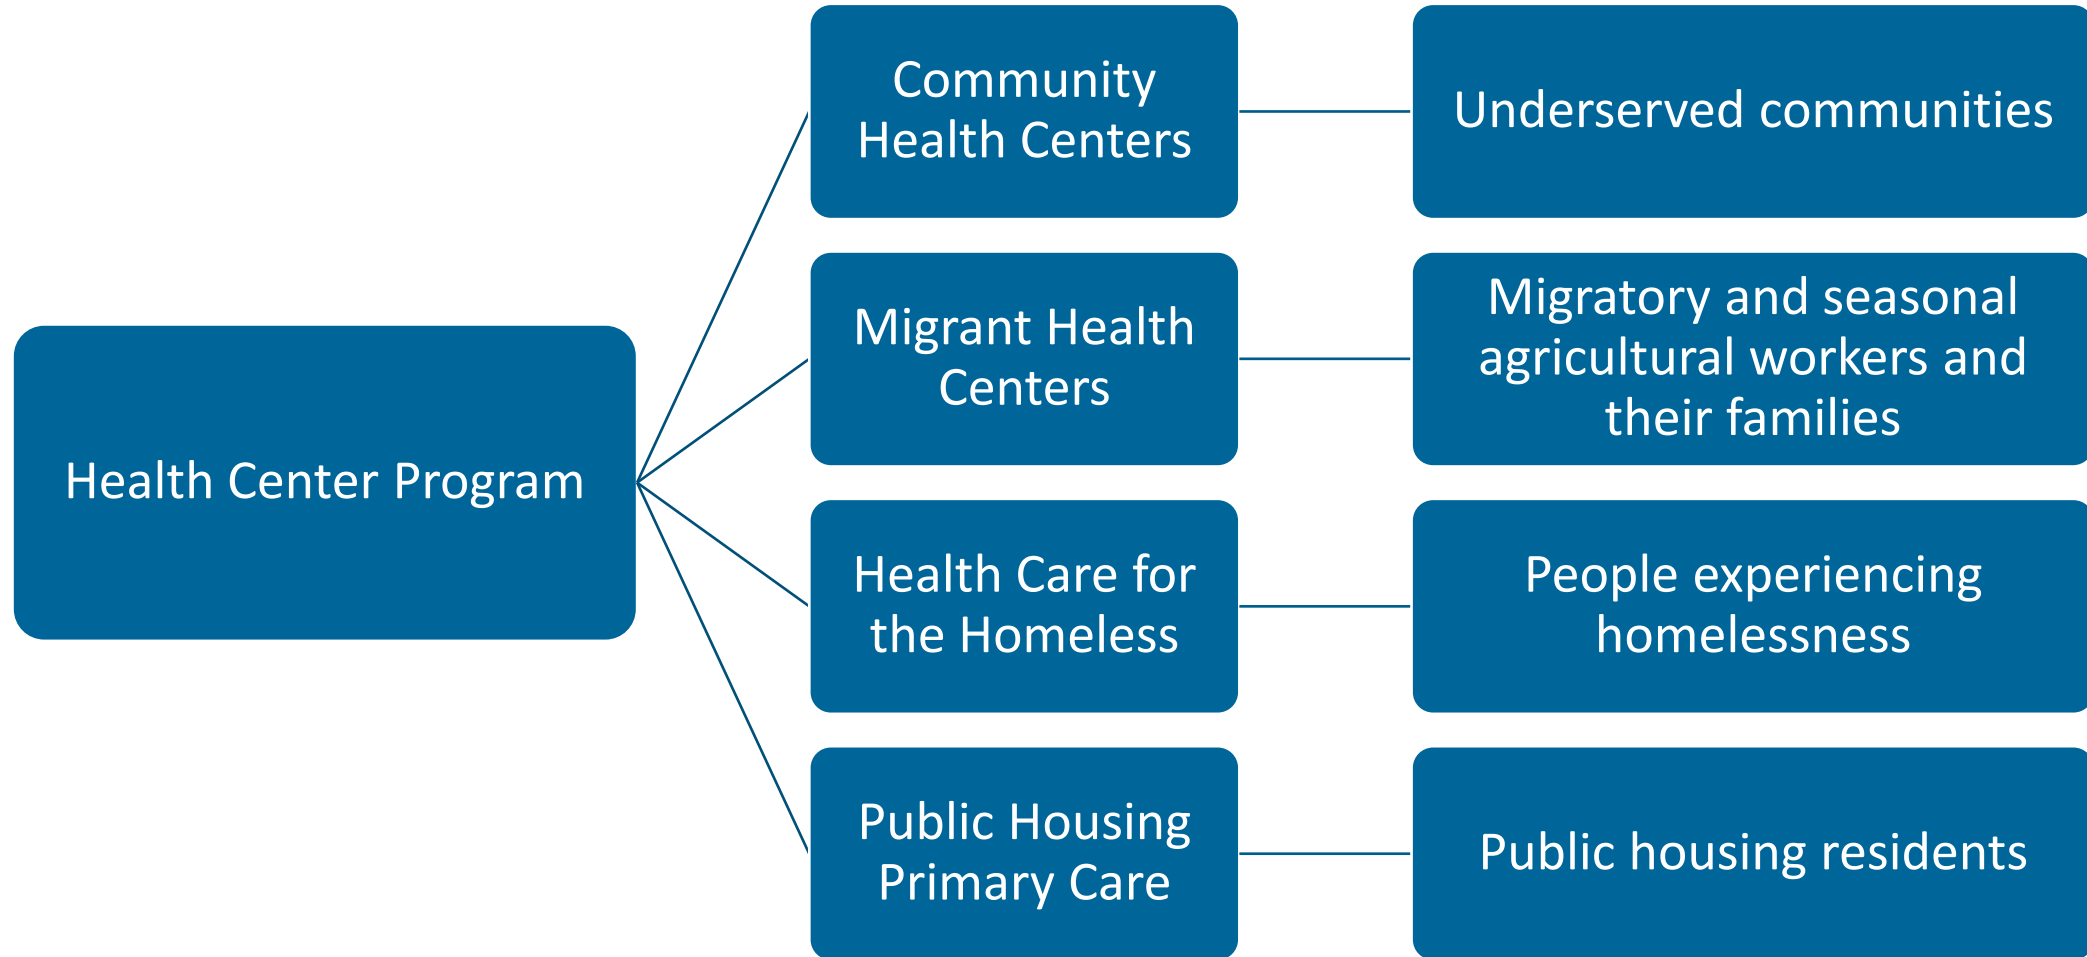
Health Center Program

Community Health Centers

Underserved communities

Migrant Health Centers

Migratory and seasonal agricultural workers and their families

Health Care for the Homeless

People experiencing homelessness

Public Housing Primary Care

Public housing residents